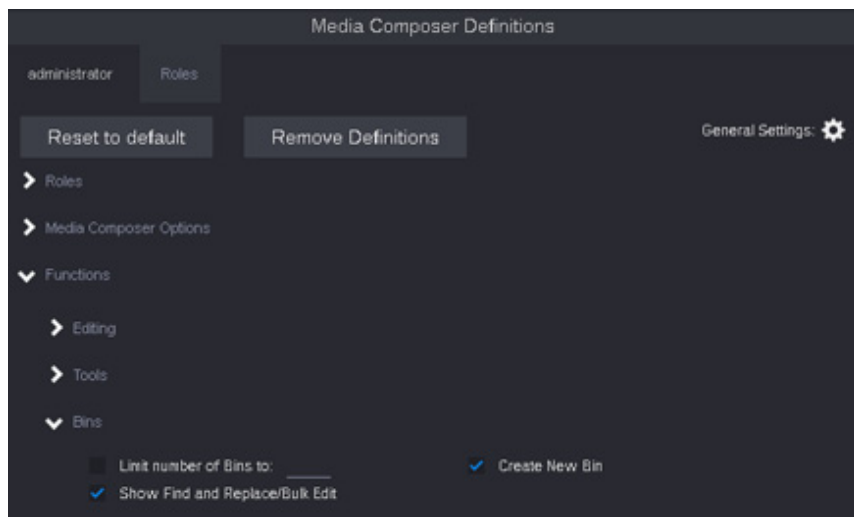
Media Composer Definitions

administrator

Roles

Reset to default

Remove Definitions

General Settings:

Roles

Media Composer Options

Functions

Editing

Tools

Bins

Limit number of Bins to:

Create New Bin

Show Find and Replace/Bulk Edit